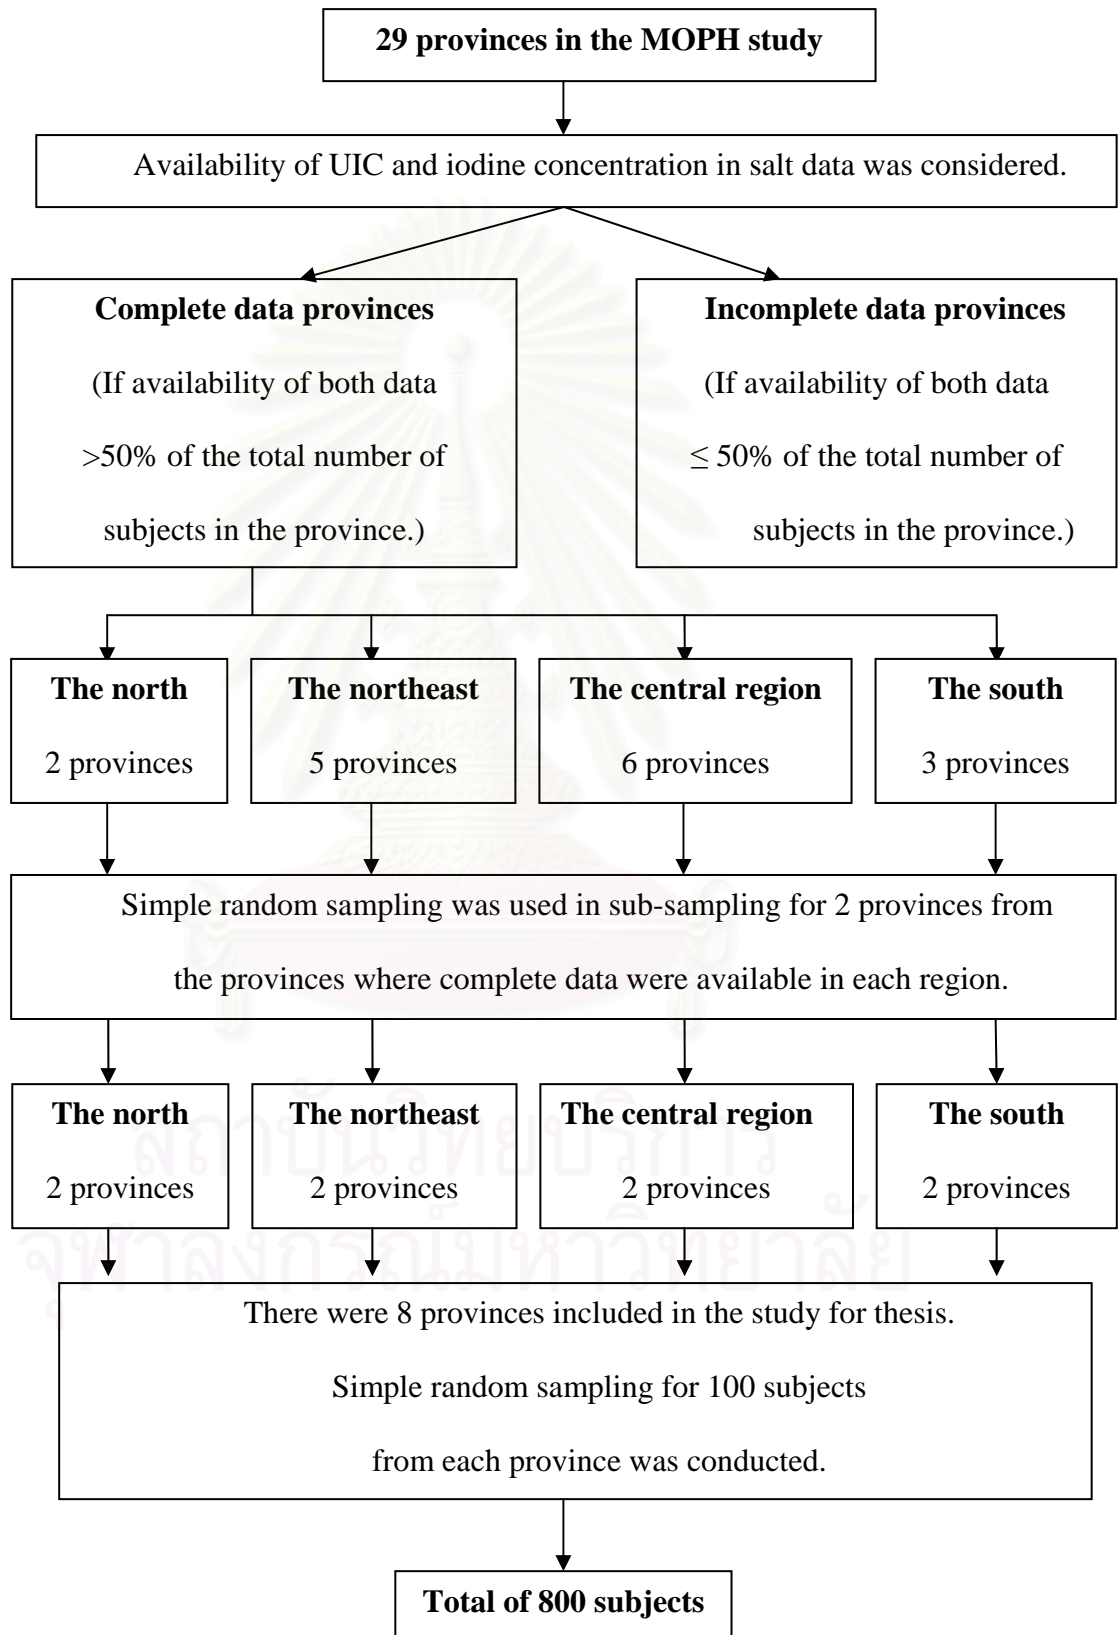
29 provinces in the MOPH study

Availability of UIC and iodine concentration in salt data was considered.

Complete data provinces

(If availability of both data >50% of the total number of subjects in the province.)

Incomplete data provinces

(If availability of both data $\leq$ 50% of the total number of subjects in the province.)

The north

2 provinces

The northeast

5 provinces

The central region

6 provinces

The south

3 provinces

Simple random sampling was used in sub-sampling for 2 provinces from the provinces where complete data were available in each region.

The north

2 provinces

The northeast

2 provinces

The central region

2 provinces

The south

2 provinces

There were 8 provinces included in the study for thesis.

Simple random sampling for 100 subjects

from each province was conducted.

Total of 800 subjects

สถาบันวิทยบริการ
จุฬาลงกรณ์มหาวิทยาลัย